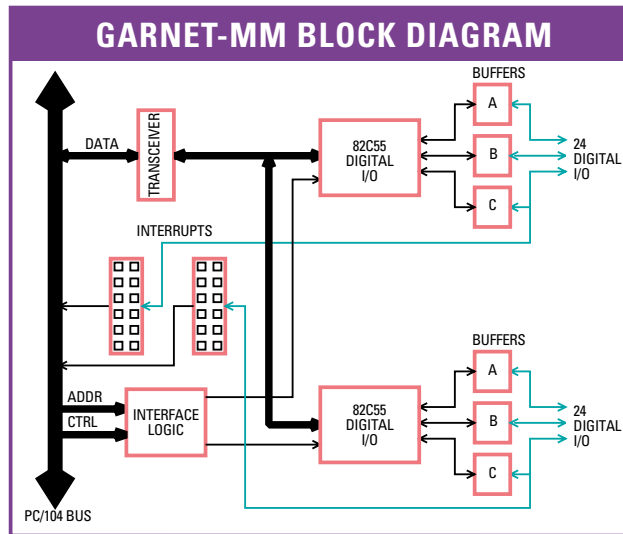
GARNET-MM BLOCK DIAGRAM

DATA

TRANSCEIVER

82C55
DIGITAL
I/O

BUFFERS

A

B

C

24
DIGITAL
I/O

INTERRUPTS

ADDR

CTRL

INTERFACE
LOGIC

82C55
DIGITAL
I/O

BUFFERS

A

B

C

24
DIGITAL
I/O

PC/104 BUS